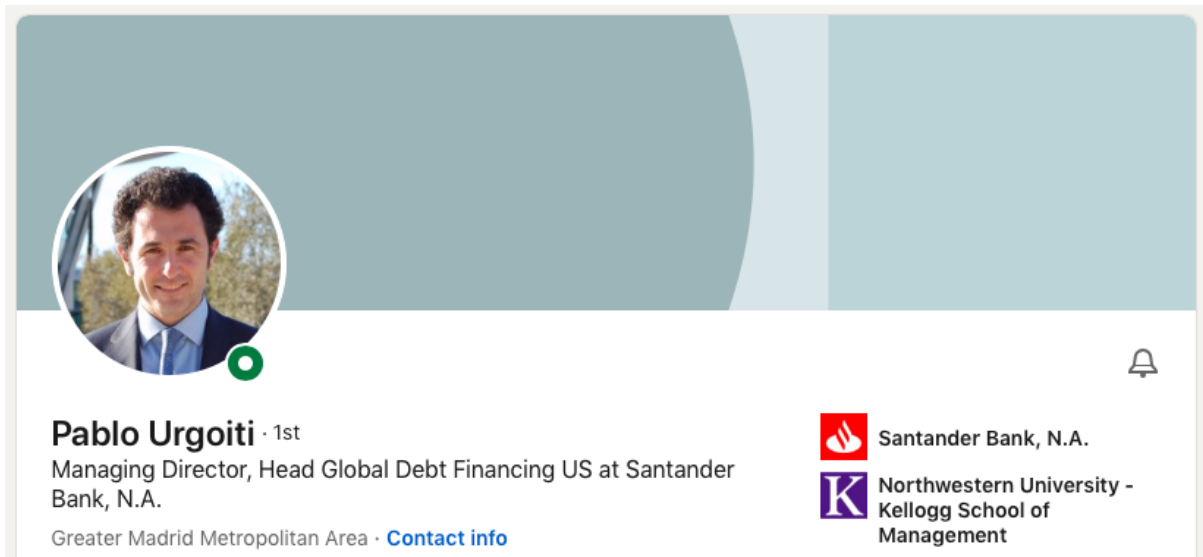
Pablo Urgoiti · 1st
Managing Director, Head Global Debt Financing US at Santander Bank, N.A.
Greater Madrid Metropolitan Area · Contact info

Santander Bank, N.A.

K

Northwestern University - Kellogg School of Management